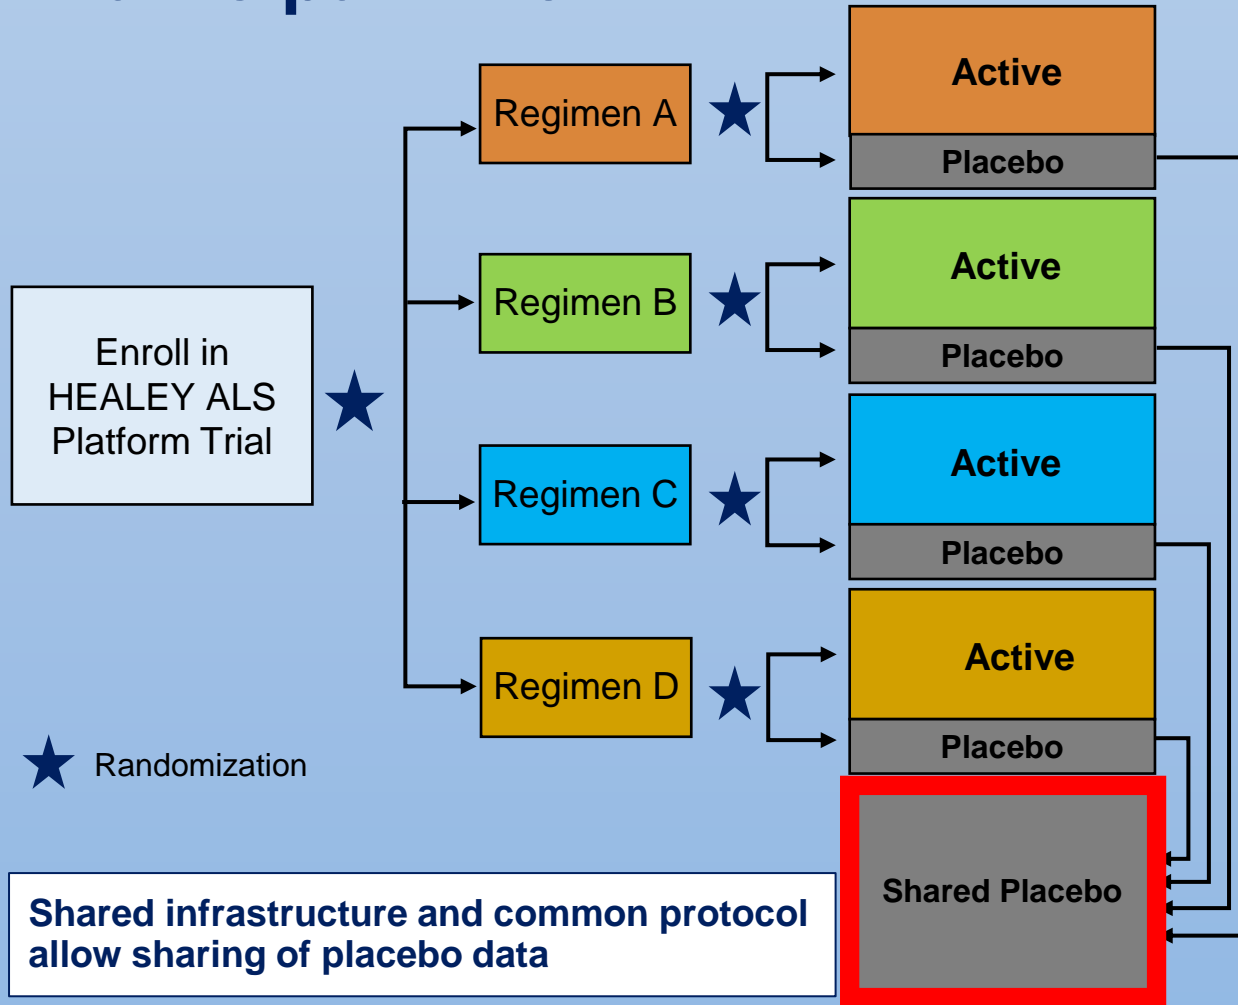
Enroll in HEALEY ALS Platform Trial

Regimen A

Regimen B

Regimen C

Regimen D

Active

Placebo

Active

Placebo

Active

Placebo

Active

Placebo

Randomization

Shared Placebo

Shared infrastructure and common protocol allow sharing of placebo data